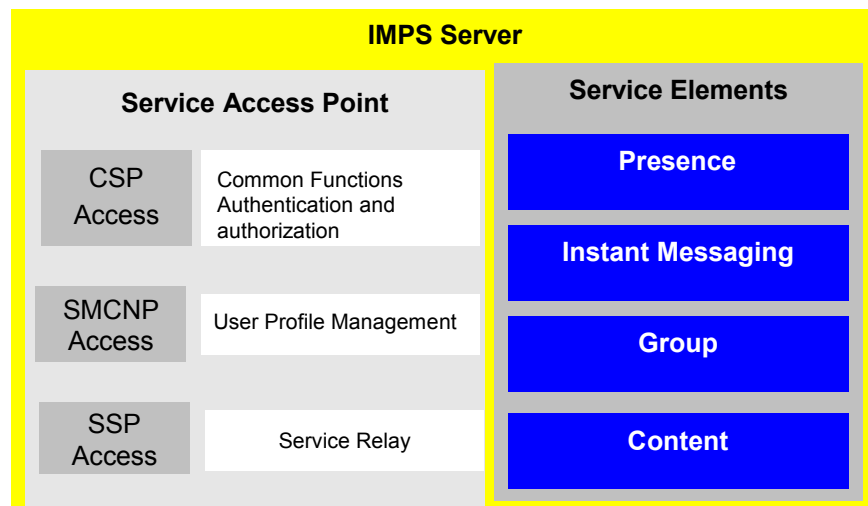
IMPS Server

Service Access Point

CSP Access

Common Functions Authentication and authorization

SMCNP Access

User Profile Management

SSP Access

Service Relay

Service Elements

Presence

Instant Messaging

Group

Content